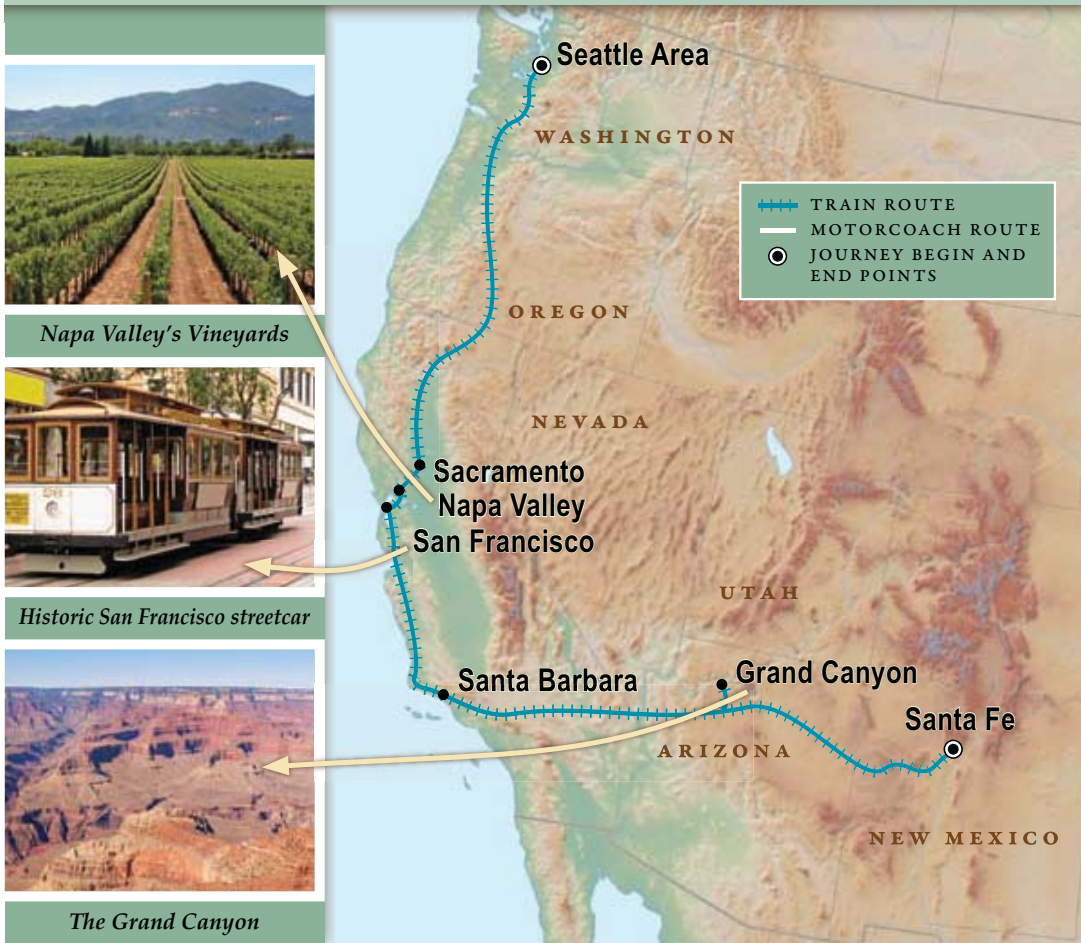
Seattle Area
WASHINGTON
TRAIN ROUTE
MOTORCOACH ROUTE
JOURNEY BEGIN AND END POINTS
OREGON
NEVADA
Sacramento
Napa Valley
San Francisco
UTAH
Santa Barbara
Grand Canyon
Santa Fe
ARIZONA
NEW MEXICO

Napa Valley's Vineyards

Historic San Francisco streetcar

The Grand Canyon